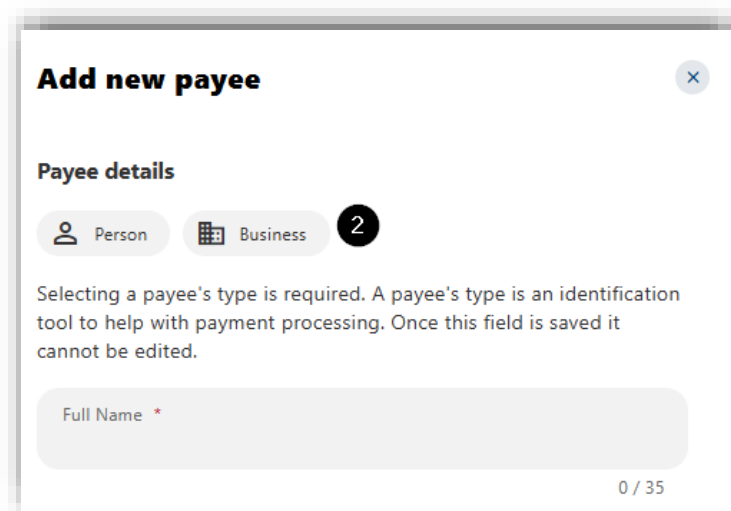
Add new payee

×

Payee details

Person Business 2

Selecting a payee's type is required. A payee's type is an identification tool to help with payment processing. Once this field is saved it cannot be edited.

Full Name *

0 / 35